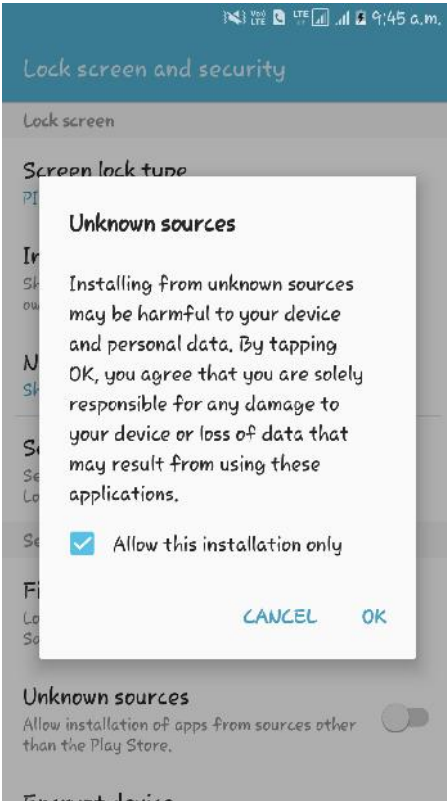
9:45 a.m.

Lock screen and security

Lock screen

Screen lock type

PI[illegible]

In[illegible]

Sh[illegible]

ow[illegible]

N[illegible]

Sh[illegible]

Se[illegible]

Se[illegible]

Lo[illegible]

Se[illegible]

Fi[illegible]

Lo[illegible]

So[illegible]

Unknown sources

Installing from unknown sources may be harmful to your device and personal data. By tapping OK, you agree that you are solely responsible for any damage to your device or loss of data that may result from using these applications.

Allow this installation only

CANCEL OK

Unknown sources

Allow installation of apps from sources other than the Play Store.

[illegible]